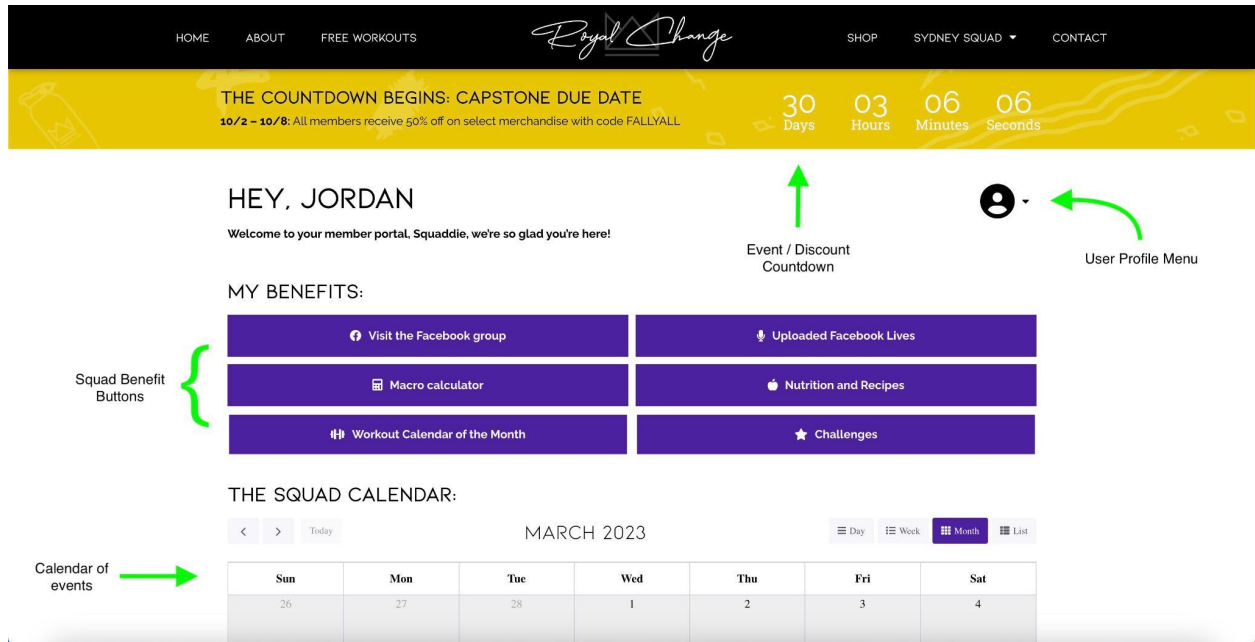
HOME ABOUT FREE WORKOUTS Royal Change SHOP SYDNEY SQUAD CONTACT

THE COUNTDOWN BEGINS: CAPSTONE DUE DATE
10/2 – 10/8: All members receive 50% off on select merchandise with code FALLYALL

30 Days 03 Hours 06 Minutes 06 Seconds

HEY, JORDAN
Welcome to your member portal, Squaddie, we're so glad you're here!

Event / Discount Countdown

User Profile Menu

MY BENEFITS:

Squad Benefit Buttons

Visit the Facebook group
Uploaded Facebook Lives
Macro calculator
Nutrition and Recipes
Workout Calendar of the Month
Challenges

THE SQUAD CALENDAR:

Today
MARCH 2023
Day Week Month List

Calendar of events

| Sun | Mon | Tue | Wed | Thu | Fri | Sat |
|---|---|---|---|---|---|---|
| 26 | 27 | 28 | 1 | 2 | 3 | 4 |